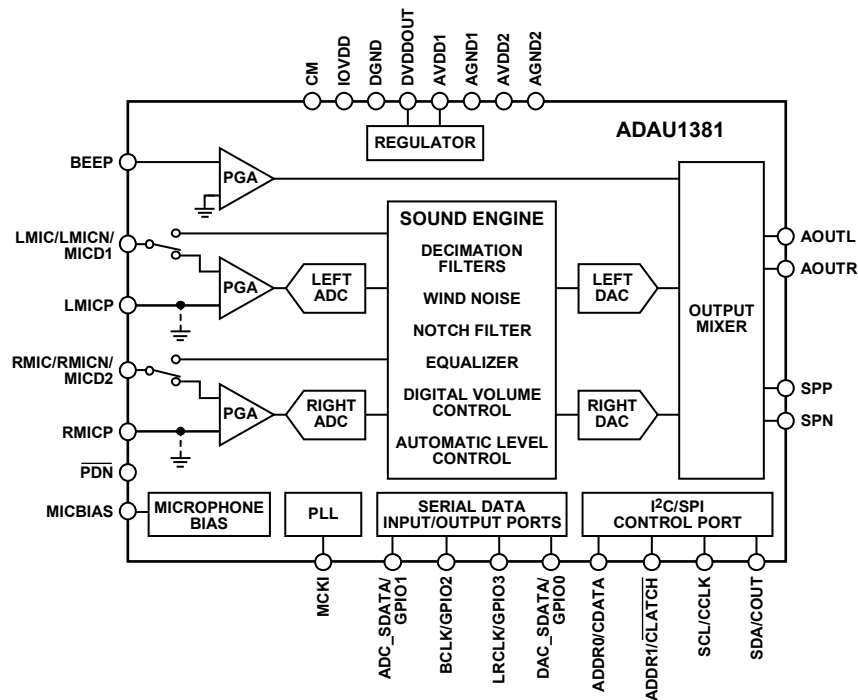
CM
IOVDD
DGND
DVDDOUT
AVDD1
AGND1
AVDD2
AGND2

REGULATOR

ADAU1381

BEEP

PGA

LMIC/LMICN/ MICD1

PGA

LEFT ADC

LMICP

RMIC/RMICN/ MICD2

PGA

RIGHT ADC

RMICP

$\overline{PDN}$

MICBIAS

SOUND ENGINE

DECIMATION FILTERS

WIND NOISE

NOTCH FILTER

EQUALIZER

DIGITAL VOLUME CONTROL

AUTOMATIC LEVEL CONTROL

LEFT DAC

RIGHT DAC

OUTPUT MIXER

AOUTL

AOUTR

SPP

SPN

MICROPHONE BIAS

PLL

SERIAL DATA INPUT/OUTPUT PORTS

I$^2$C/SPI CONTROL PORT

MCKI
ADC_SDATA/ GPIO1
BCLK/GPIO2
LRCLK/GPIO3
DAC_SDATA/ GPIO0
ADDR0/CDATA
ADDR1/$\overline{CLATCH}$
SCL/CCLK
SDA/COUT